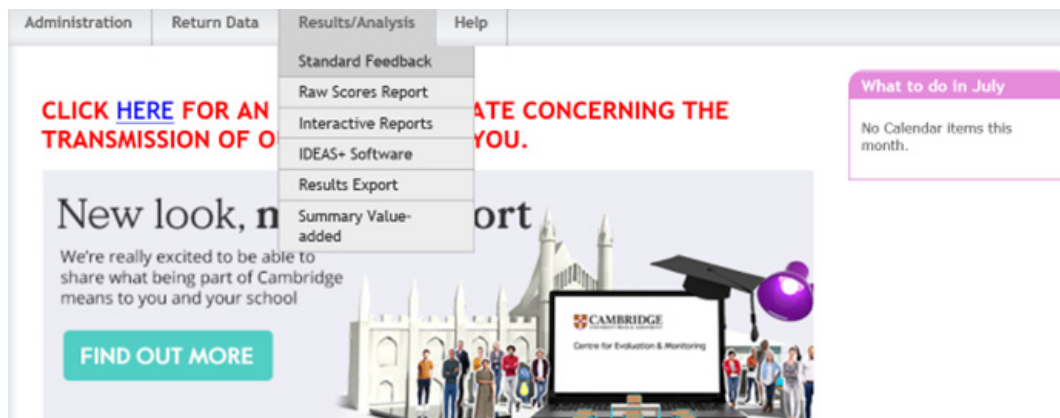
Administration | Return Data | Results/Analysis | Help

Standard Feedback
Raw Scores Report
Interactive Reports
IDEAS+ Software
Results Export
Summary Value-added

CLICK HERE FOR AN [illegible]ATE CONCERNING THE TRANSMISSION OF O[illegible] YOU.

New look, n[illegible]ort

We're really excited to be able to share what being part of Cambridge means to you and your school

FIND OUT MORE

CAMBRIDGE
UNIVERSITY PRESS & ASSESSMENT
Centre for Evaluation & Monitoring

What to do in July

No Calendar items this month.